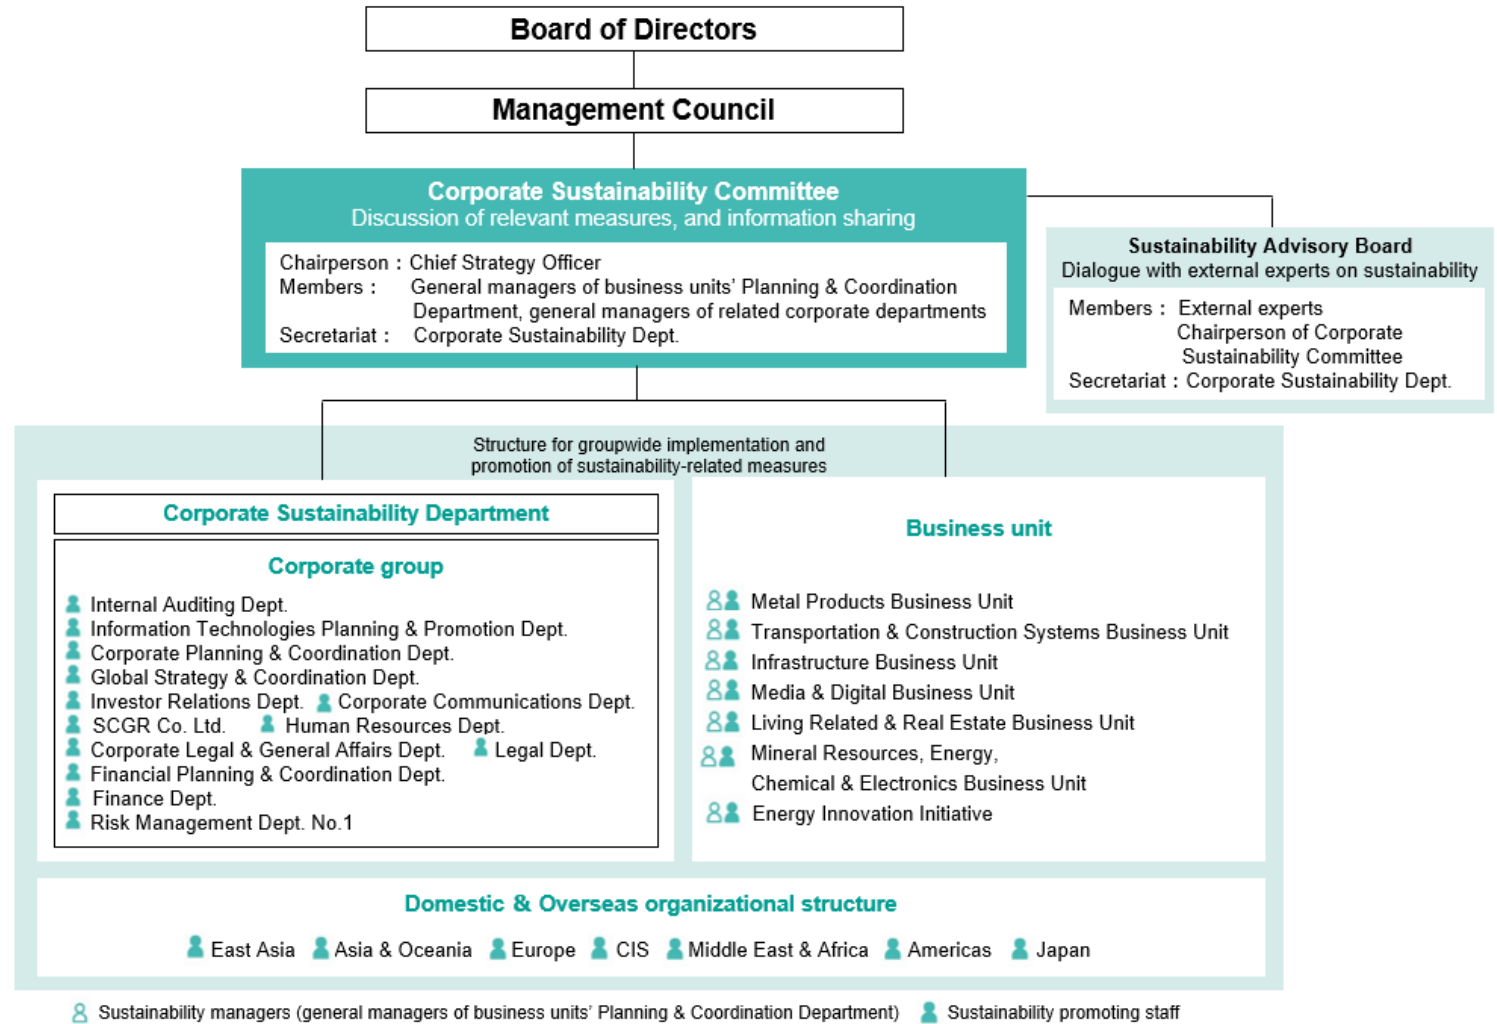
Board of Directors

Management Council

Corporate Sustainability Committee
Discussion of relevant measures, and information sharing

Chairperson : Chief Strategy Officer
Members : General managers of business units' Planning & Coordination Department, general managers of related corporate departments
Secretariat : Corporate Sustainability Dept.

Sustainability Advisory Board
Dialogue with external experts on sustainability

Members : External experts
Chairperson of Corporate Sustainability Committee
Secretariat : Corporate Sustainability Dept.

Structure for groupwide implementation and promotion of sustainability-related measures

Corporate Sustainability Department

Corporate group

Internal Auditing Dept.
Information Technologies Planning & Promotion Dept.
Corporate Planning & Coordination Dept.
Global Strategy & Coordination Dept.
Investor Relations Dept. Corporate Communications Dept.
SCGR Co. Ltd. Human Resources Dept.
Corporate Legal & General Affairs Dept. Legal Dept.
Financial Planning & Coordination Dept.
Finance Dept.
Risk Management Dept. No.1

Business unit

Metal Products Business Unit
Transportation & Construction Systems Business Unit
Infrastructure Business Unit
Media & Digital Business Unit
Living Related & Real Estate Business Unit
Mineral Resources, Energy, Chemical & Electronics Business Unit
Energy Innovation Initiative

Domestic & Overseas organizational structure

East Asia Asia & Oceania Europe CIS Middle East & Africa Americas Japan

Sustainability managers (general managers of business units' Planning & Coordination Department) Sustainability promoting staff